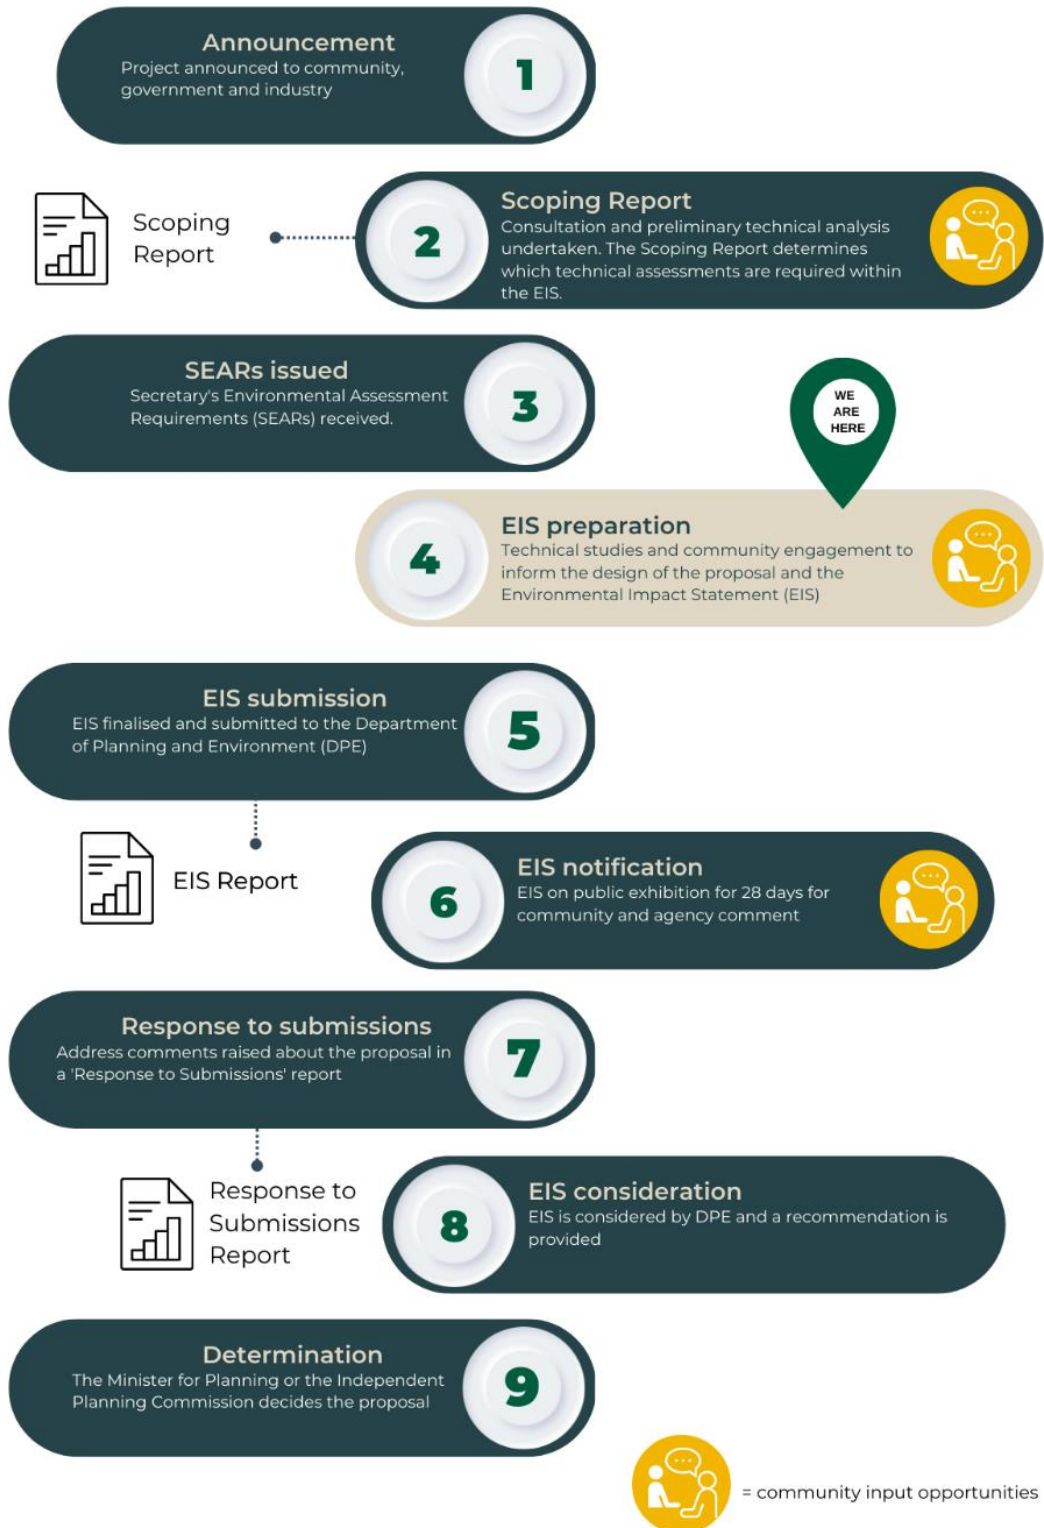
Announcement
Project announced to community, government and industry
1

Scoping Report

2
Scoping Report
Consultation and preliminary technical analysis undertaken. The Scoping Report determines which technical assessments are required within the EIS.

SEARs issued
Secretary's Environmental Assessment Requirements (SEARs) received.
3

WE ARE HERE

4
EIS preparation
Technical studies and community engagement to inform the design of the proposal and the Environmental Impact Statement (EIS)

EIS submission
EIS finalised and submitted to the Department of Planning and Environment (DPE)
5

EIS Report

6
EIS notification
EIS on public exhibition for 28 days for community and agency comment

Response to submissions
Address comments raised about the proposal in a 'Response to Submissions' report
7

Response to Submissions Report

8
EIS consideration
EIS is considered by DPE and a recommendation is provided

Determination
The Minister for Planning or the Independent Planning Commission decides the proposal
9

= community input opportunities